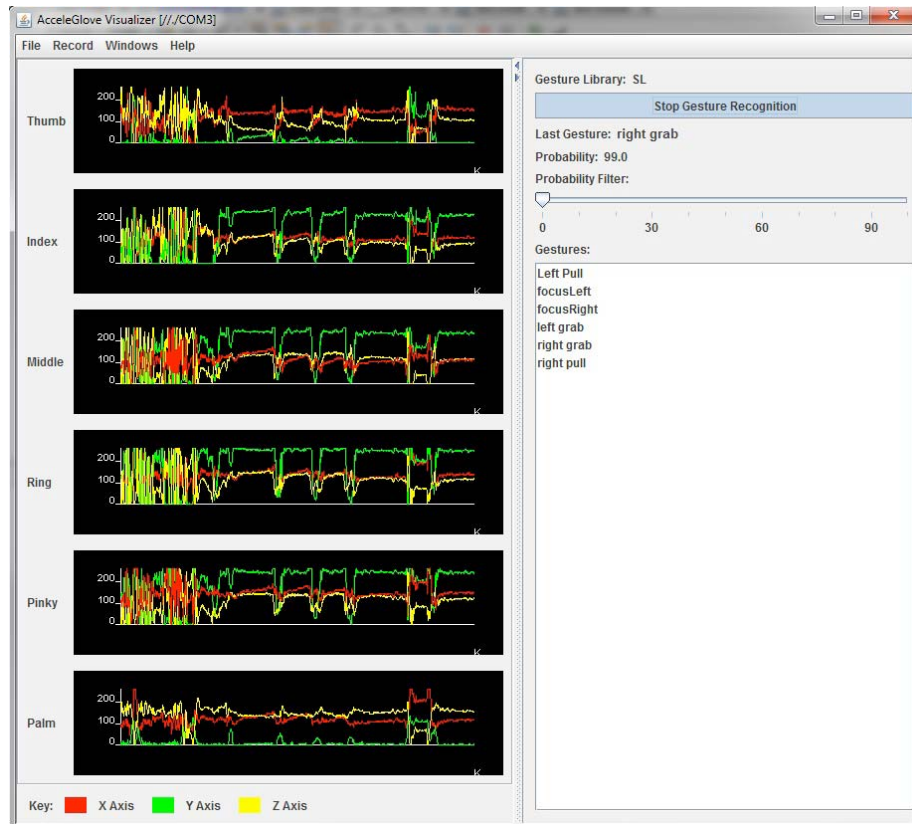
AcceleGlove Visualizer [//./COM3]

File Record Windows Help

Thumb
200
100
0
K

Index
200
100
0
K

Middle
200
100
0
K

Ring
200
100
0
K

Pinky
200
100
0
K

Palm
200
100
0
K

Key: X Axis Y Axis Z Axis

Gesture Library: SL

Stop Gesture Recognition

Last Gesture: right grab

Probability: 99.0

Probability Filter:

0 30 60 90

Gestures:

Left Pull
focusLeft
focusRight
left grab
right grab
right pull